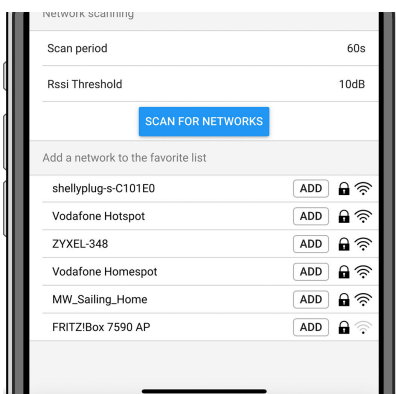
Network scanning

Scan period 60s

Rssi Threshold 10dB

SCAN FOR NETWORKS

Add a network to the favorite list

shellyplug-s-C101E0 ADD

Vodafone Hotspot ADD

ZYXEL-348 ADD

Vodafone Homespot ADD

MW_Sailing_Home ADD

FRITZ!Box 7590 AP ADD